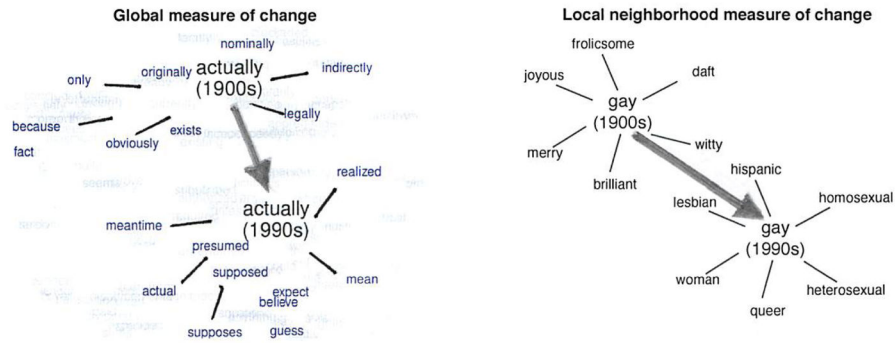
Global measure of change

nominally
only
originally
actually (1900s)
indirectly
legally
because
obviously
exists
fact
realized
meantime
actually (1990s)
presumed
supposed
actual
expect
believe
mean
supposes
guess

Local neighborhood measure of change

frolicsome
joyous
daft
gay (1900s)
merry
witty
brilliant
hispanic
lesbian
homosexual
gay (1990s)
woman
heterosexual
queer